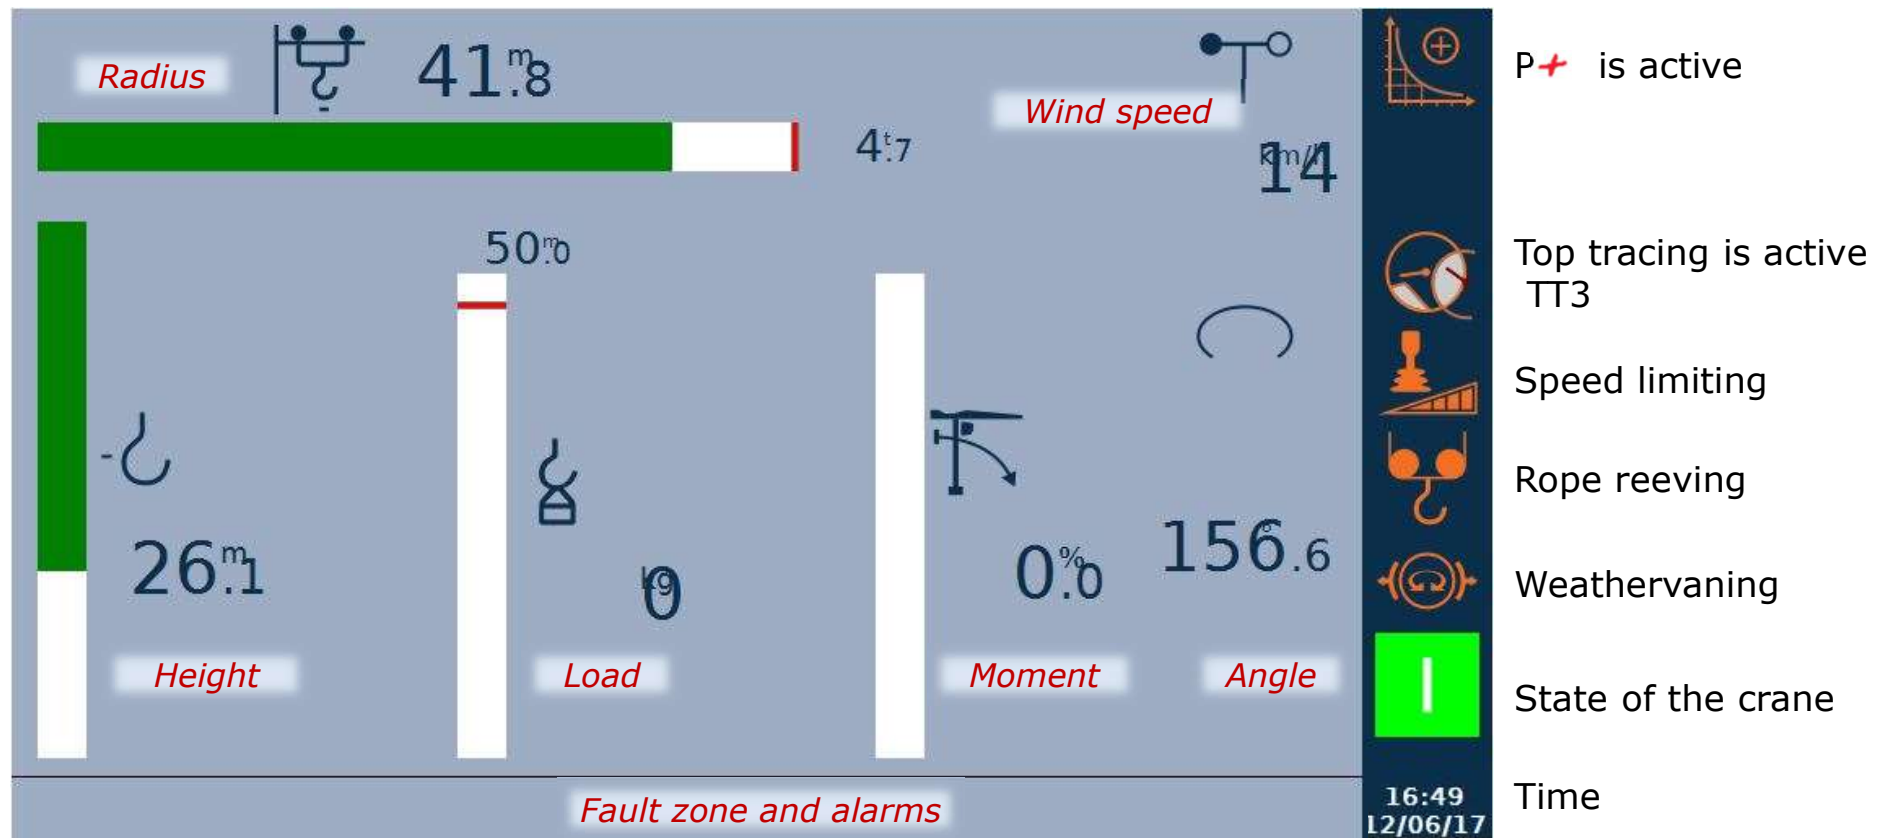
Radius

41 m .8

4 t .7

Wind speed

km/h 14

P+ is active

50 m .0

Top tracing is active TT3

Speed limiting

Rope reeving

26 m .1

kg 0

0 % .0

156 ° .6

Weathervaning

Height

Load

Moment

Angle

I

State of the crane

Fault zone and alarms

16:49
12/06/17

Time